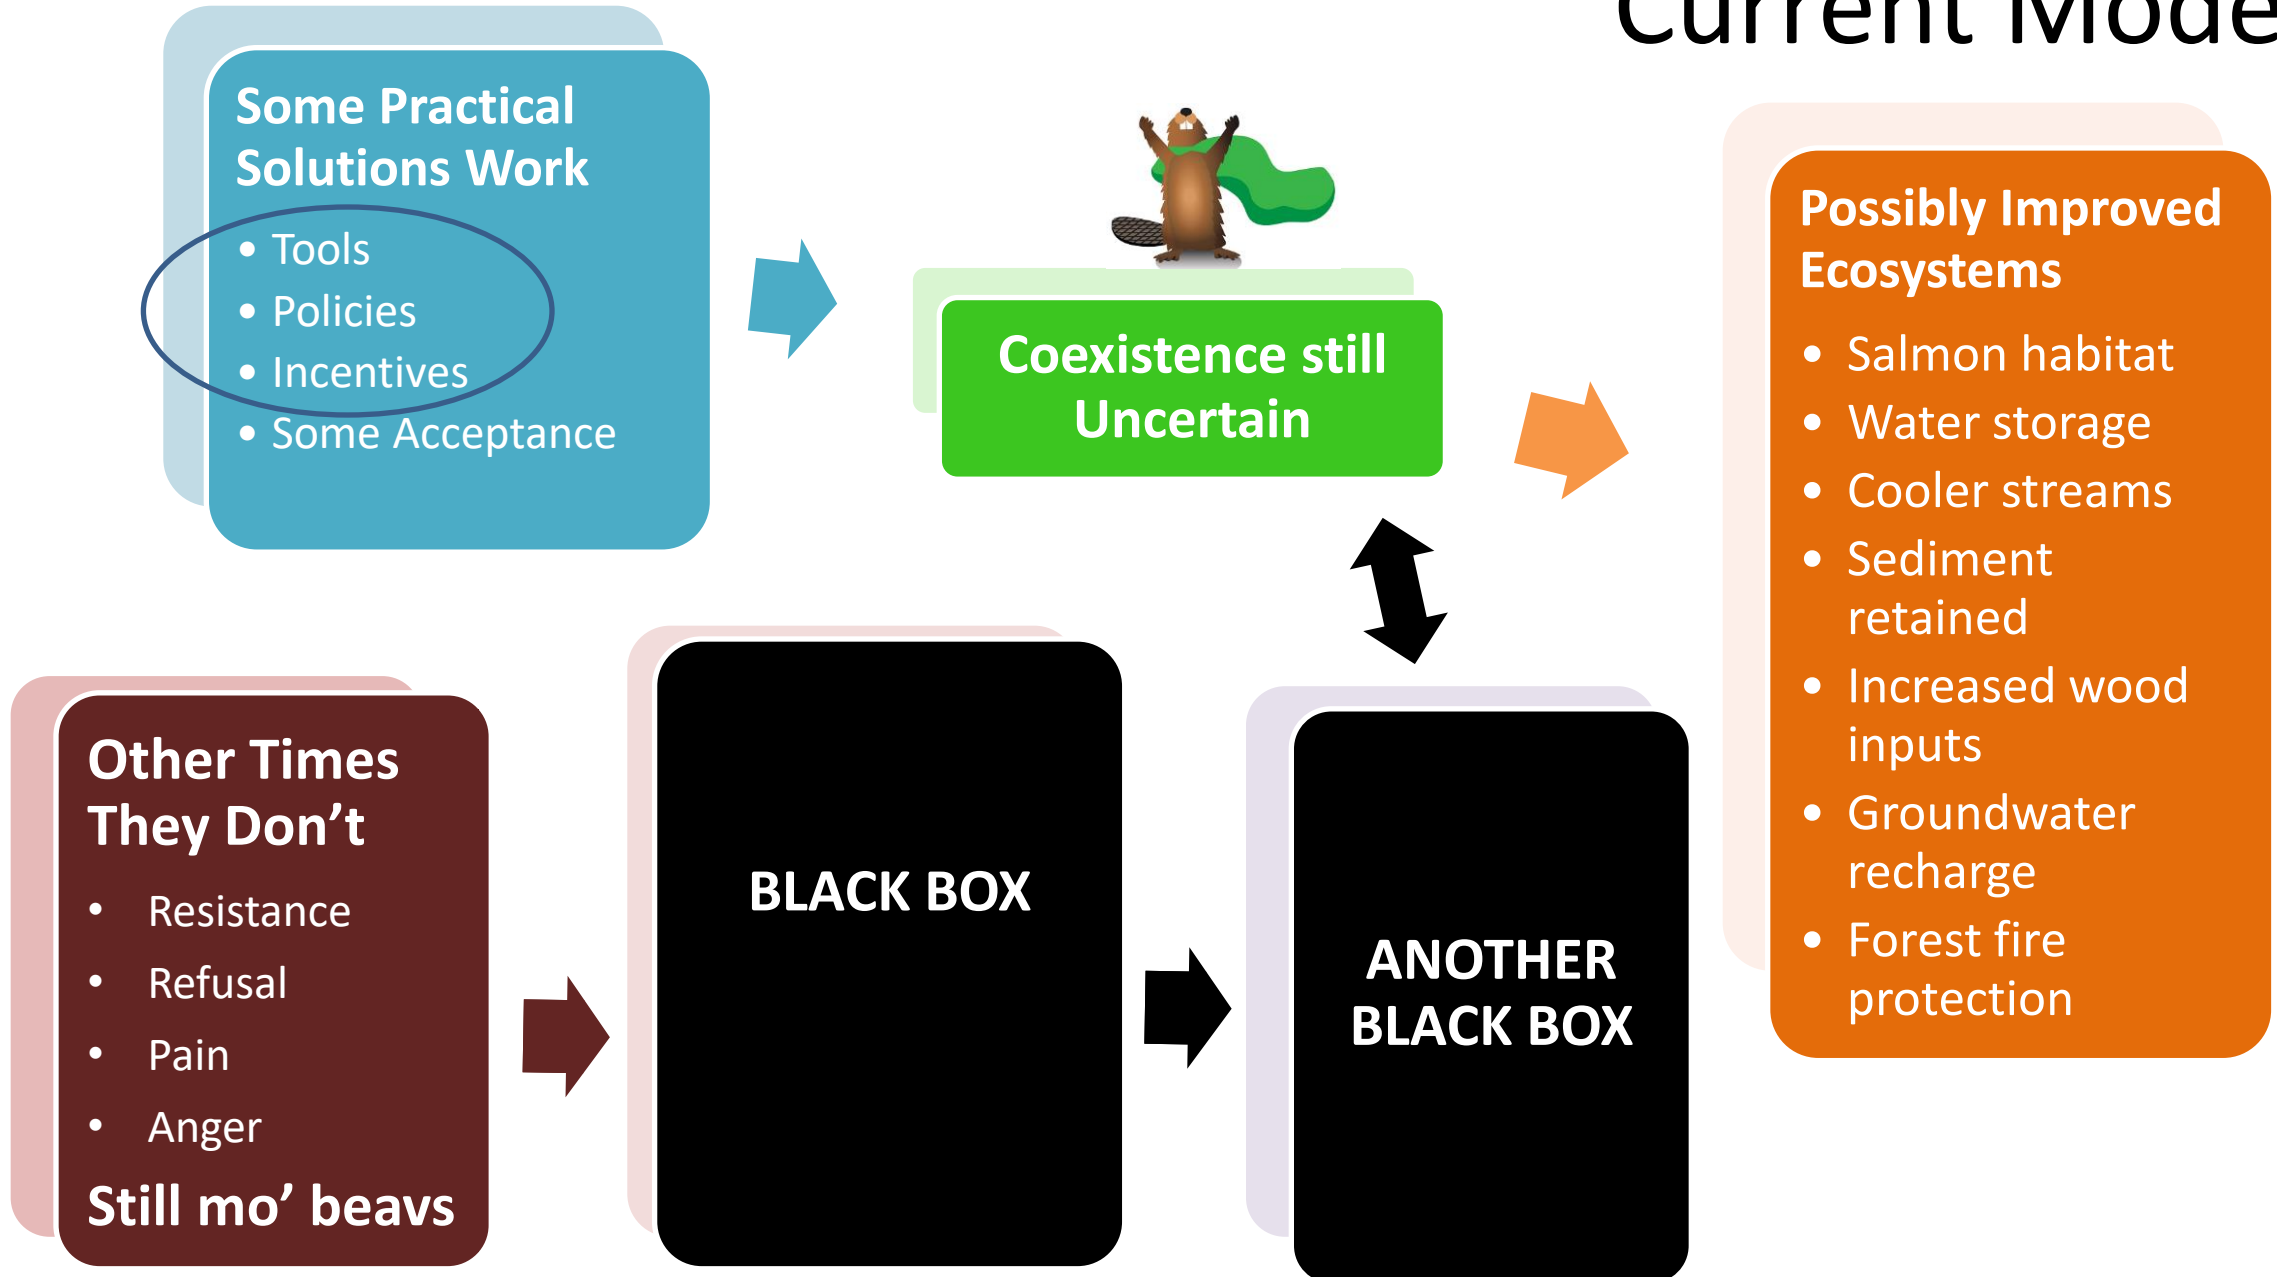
Current Mode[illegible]

Some Practical Solutions Work
- Tools
- Policies
- Incentives
- Some Acceptance

Coexistence still Uncertain

Possibly Improved Ecosystems
- Salmon habitat
- Water storage
- Cooler streams
- Sediment retained
- Increased wood inputs
- Groundwater recharge
- Forest fire protection

Other Times They Don't
- Resistance
- Refusal
- Pain
- Anger

Still mo' beavs

BLACK BOX

ANOTHER BLACK BOX